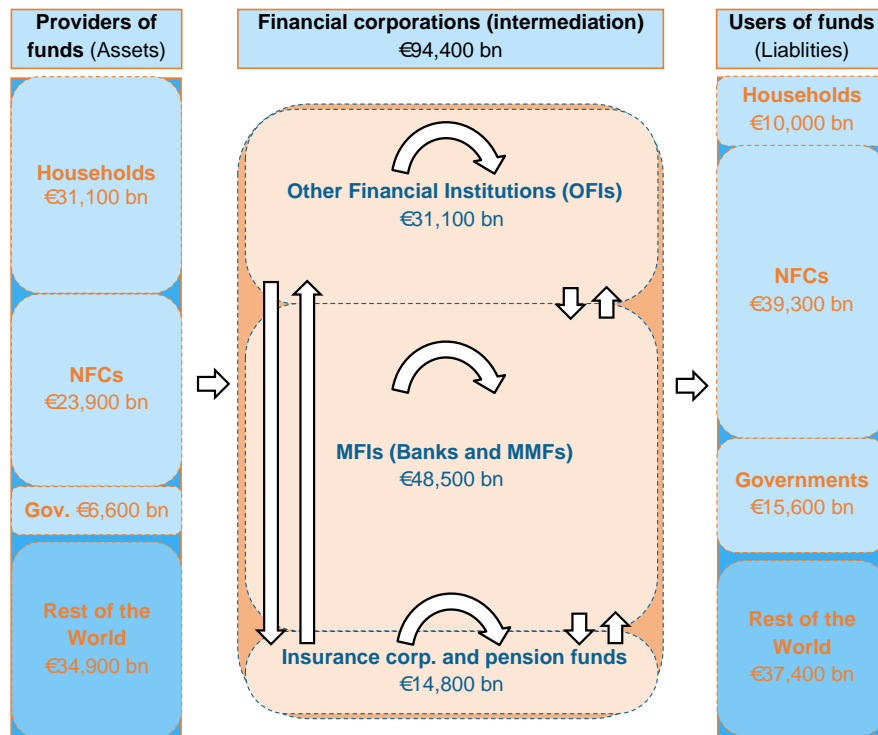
Providers of funds (Assets)

Financial corporations (intermediation)
€94,400 bn

Users of funds (Liablities)

Households
€31,100 bn

NFCs
€23,900 bn

Gov. €6,600 bn

Rest of the World
€34,900 bn

Other Financial Institutions (OFIs)
€31,100 bn

MFIs (Banks and MMFs)
€48,500 bn

Insurance corp. and pension funds
€14,800 bn

Households
€10,000 bn

NFCs
€39,300 bn

Governments
€15,600 bn

Rest of the World
€37,400 bn